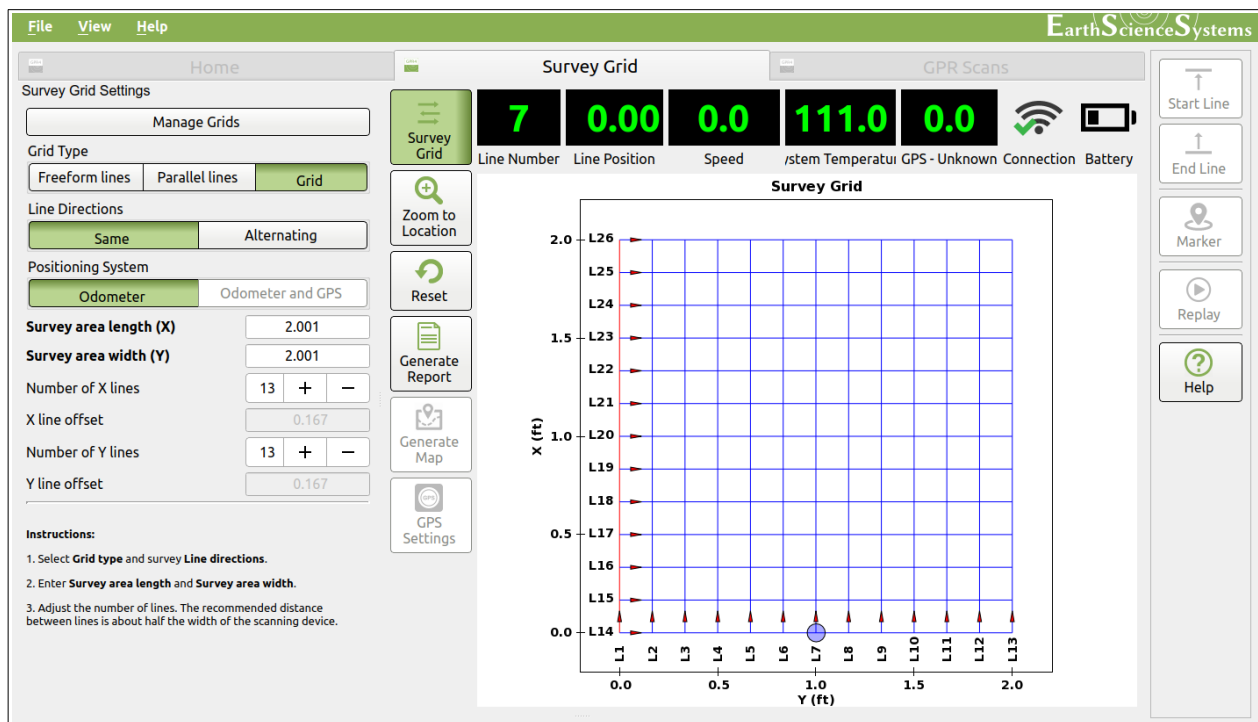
File View Help

EarthScienceSystems

Home

Survey Grid

GPR Scans

Survey Grid Settings

Manage Grids

Grid Type

Freeform lines | Parallel lines | Grid

Line Directions

Same | Alternating

Positioning System

Odometer | Odometer and GPS

Survey area length (X) 2.001

Survey area width (Y) 2.001

Number of X lines 13 + −

X line offset 0.167

Number of Y lines 13 + −

Y line offset 0.167

Instructions:

1. Select Grid type and survey Line directions.

2. Enter Survey area length and Survey area width.

3. Adjust the number of lines. The recommended distance between lines is about half the width of the scanning device.

Survey Grid

Zoom to Location

Reset

Generate Report

Generate Map

GPS Settings

7 Line Number

0.00 Line Position

0.0 Speed

111.0 ystem Temperatu

0.0 GPS - Unknown

Connection

Battery

Survey Grid

X (ft)

2.0 L26
L25
L24
1.5 L23
L22
L21
1.0 L20
L19
L18
0.5 L17
L16
L15
0.0 L14

L1 L2 L3 L4 L5 L6 L7 L8 L9 L10 L11 L12 L13

0.0 0.5 1.0 1.5 2.0

Y (ft)

Start Line

End Line

Marker

Replay

Help